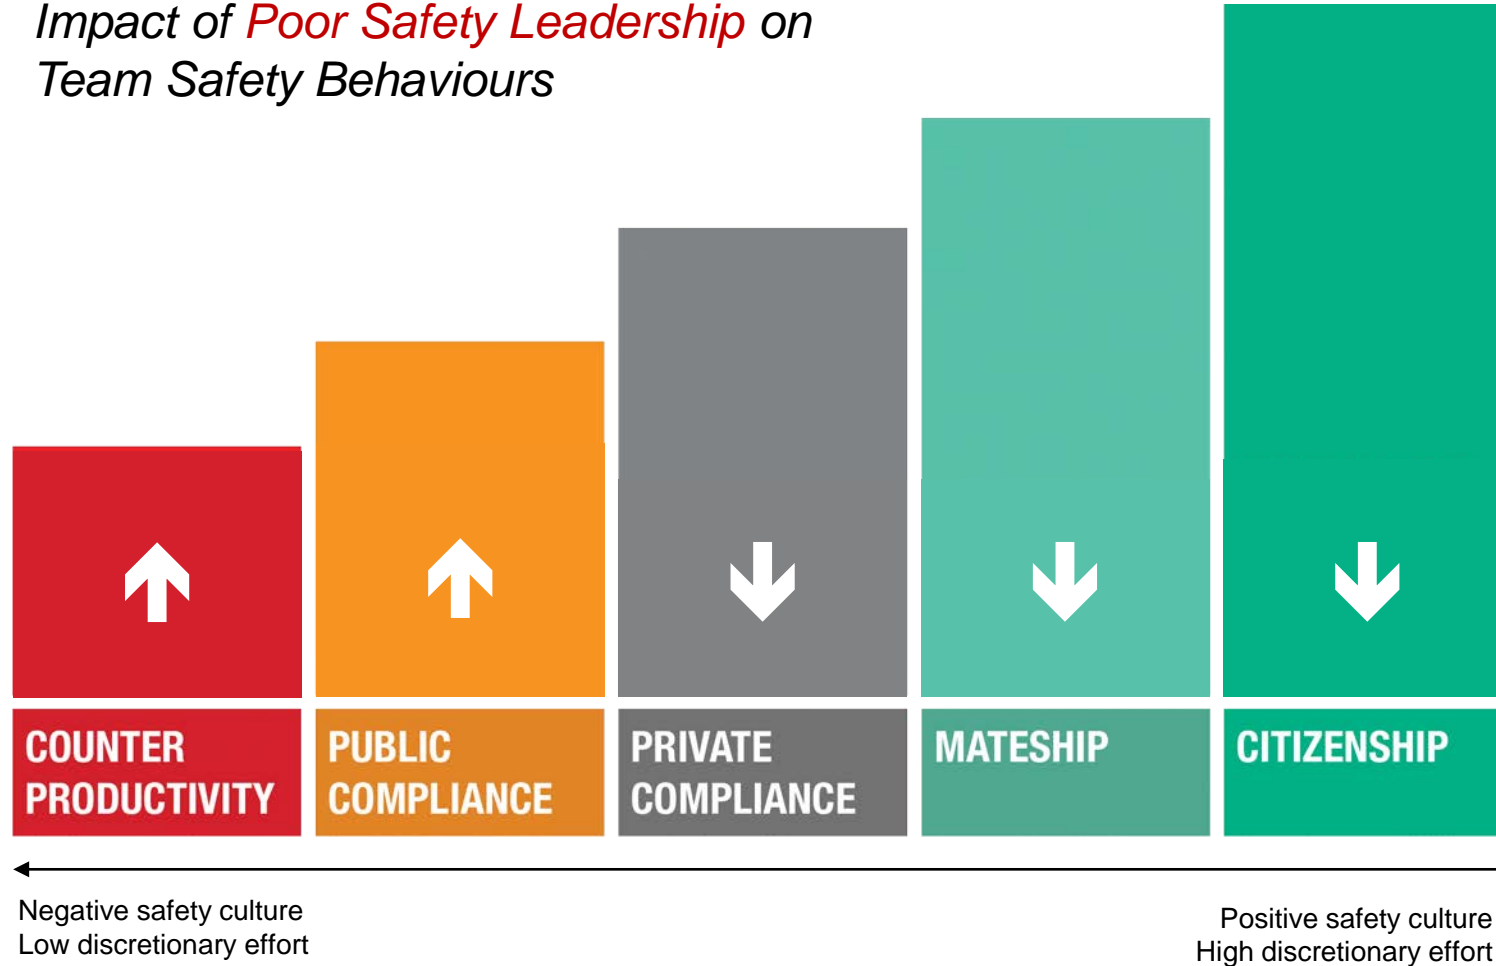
Impact of Poor Safety Leadership on Team Safety Behaviours

COUNTER PRODUCTIVITY

PUBLIC COMPLIANCE

PRIVATE COMPLIANCE

MATESHIP

CITIZENSHIP

Negative safety culture
Low discretionary effort

Positive safety culture
High discretionary effort